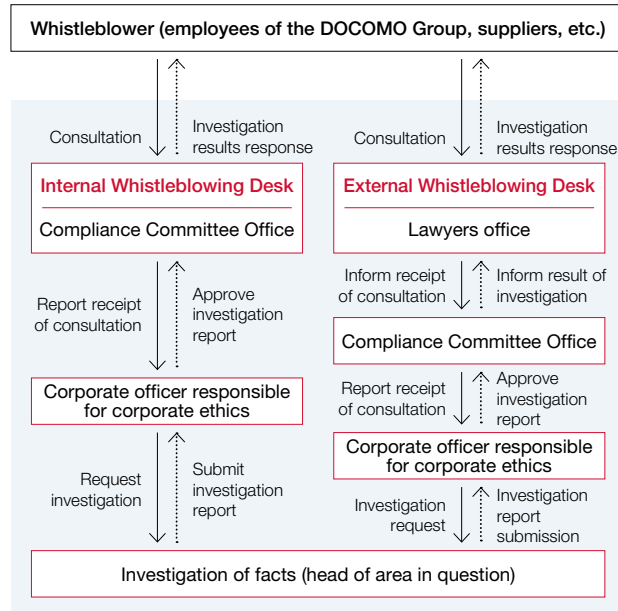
Whistleblower (employees of the DOCOMO Group, suppliers, etc.)

Consultation

Investigation results response

Consultation

Investigation results response

Internal Whistleblowing Desk

Compliance Committee Office

External Whistleblowing Desk

Lawyers office

Report receipt of consultation

Approve investigation report

Inform receipt of consultation

Inform result of investigation

Compliance Committee Office

Corporate officer responsible for corporate ethics

Report receipt of consultation

Approve investigation report

Corporate officer responsible for corporate ethics

Request investigation

Submit investigation report

Investigation request

Investigation report submission

Investigation of facts (head of area in question)